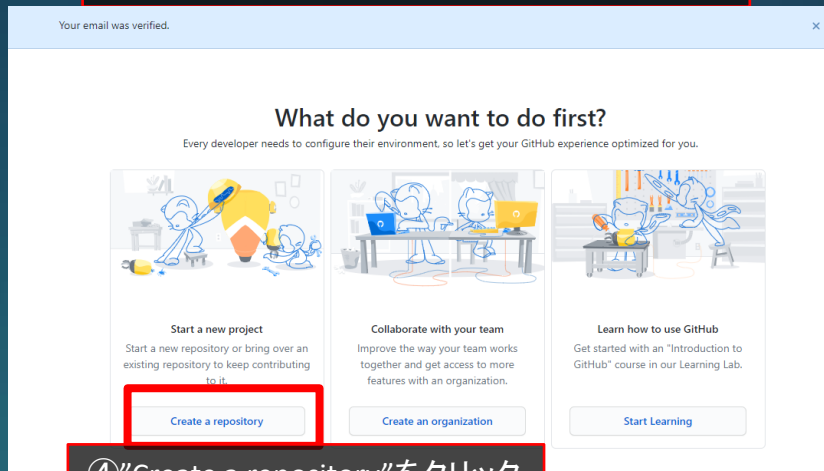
Your email was verified.

×

What do you want to do first?

Every developer needs to configure their environment, so let's get your GitHub experience optimized for you.

Start a new project

Start a new repository or bring over an existing repository to keep contributing to it.

Create a repository

Collaborate with your team

Improve the way your team works together and get access to more features with an organization.

Create an organization

Learn how to use GitHub

Get started with an "Introduction to GitHub" course in our Learning Lab.

Start Learning

④"Create a repository"をクリック